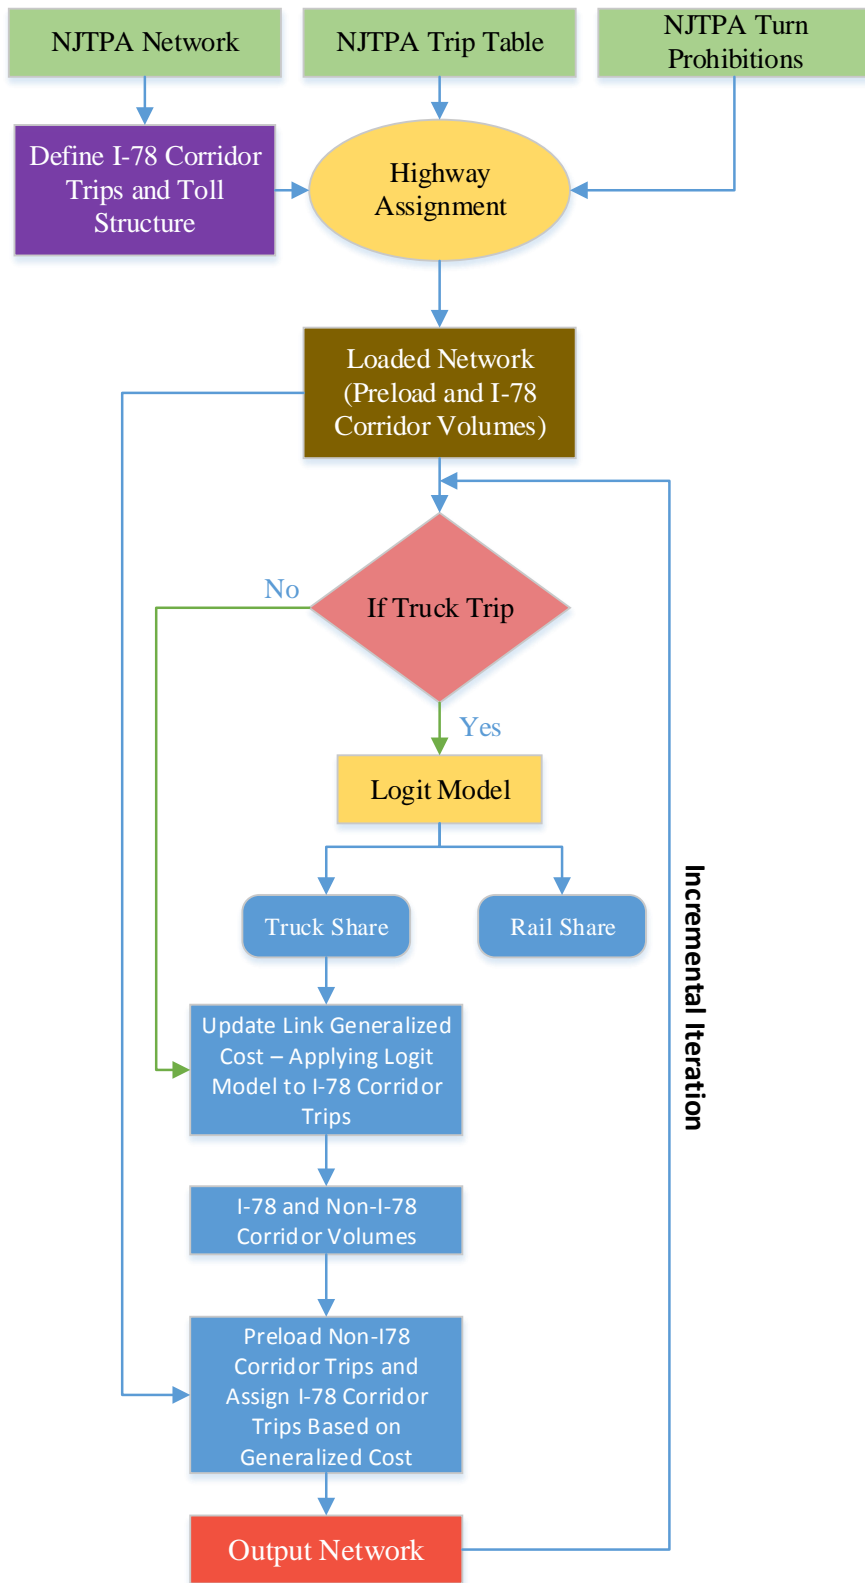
NJTPA Network

NJTPA Trip Table

NJTPA Turn Prohibitions

Define I-78 Corridor Trips and Toll Structure

Highway Assignment

Loaded Network (Preload and I-78 Corridor Volumes)

If Truck Trip

No

Yes

Logit Model

Truck Share

Rail Share

Incremental Iteration

Update Link Generalized Cost – Applying Logit Model to I-78 Corridor Trips

I-78 and Non-I-78 Corridor Volumes

Preload Non-I78 Corridor Trips and Assign I-78 Corridor Trips Based on Generalized Cost

Output Network